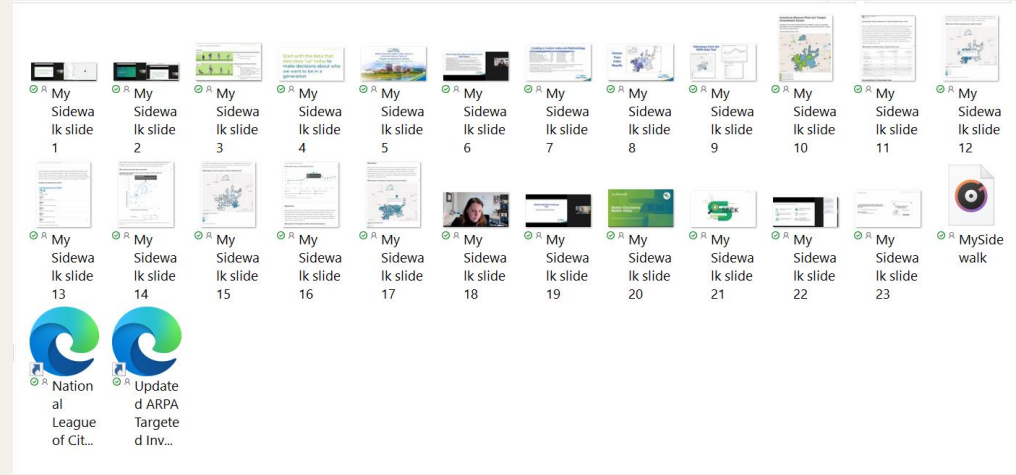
My Sidewalk slide 1

My Sidewalk slide 2

My Sidewalk slide 3

My Sidewalk slide 4

My Sidewalk slide 5

My Sidewalk slide 6

My Sidewalk slide 7

My Sidewalk slide 8

My Sidewalk slide 9

My Sidewalk slide 10

My Sidewalk slide 11

My Sidewalk slide 12

My Sidewalk slide 13

My Sidewalk slide 14

My Sidewalk slide 15

My Sidewalk slide 16

My Sidewalk slide 17

My Sidewalk slide 18

My Sidewalk slide 19

My Sidewalk slide 20

My Sidewalk slide 21

My Sidewalk slide 22

My Sidewalk slide 23

MySidewalk

National League of Cit...

Updated ARPA Targeted Inv...